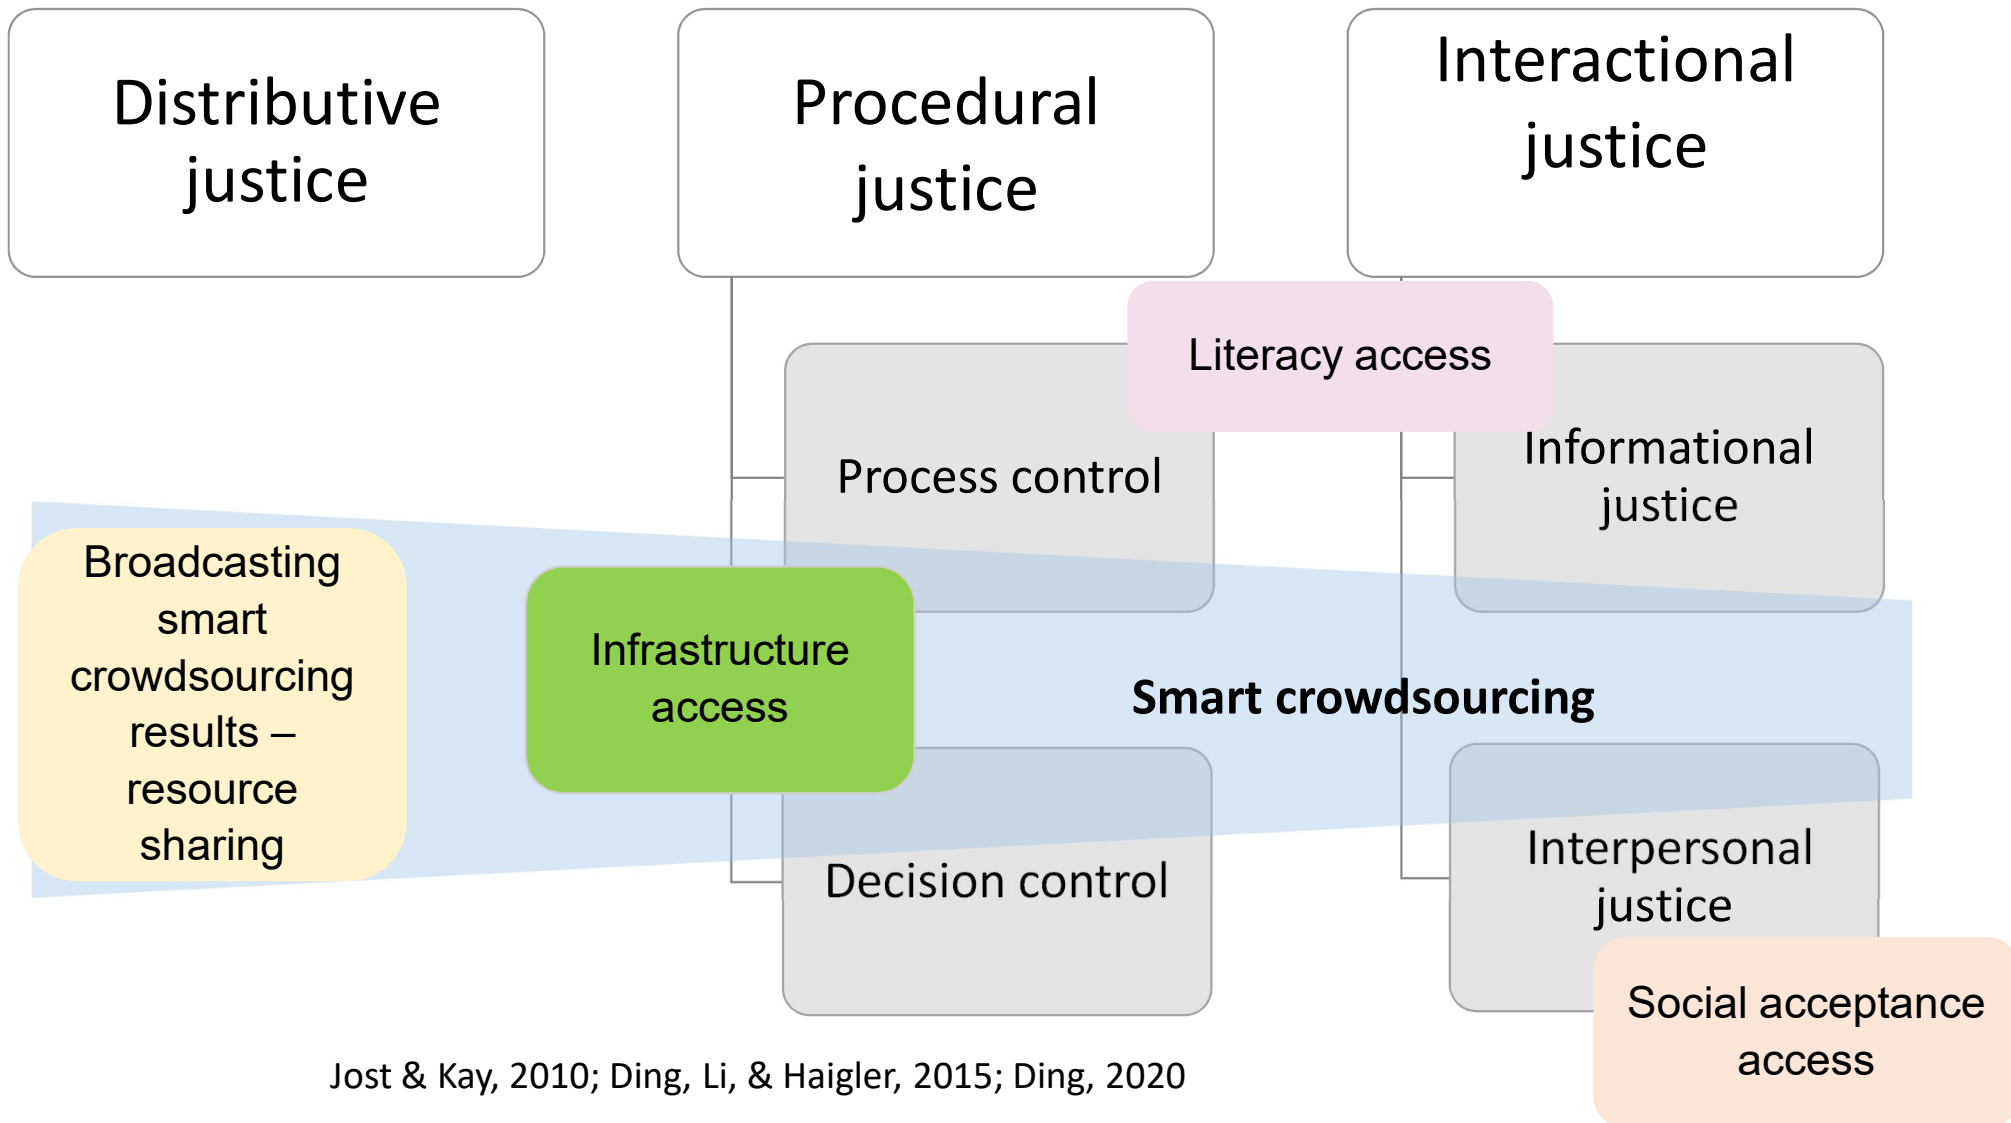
Distributive justice

Procedural justice

Interactional justice

Literacy access

Process control

Informational justice

Broadcasting smart crowdsourcing results – resource sharing

Infrastructure access

Smart crowdsourcing

Decision control

Interpersonal justice

Social acceptance access

Jost & Kay, 2010; Ding, Li, & Haigler, 2015; Ding, 2020